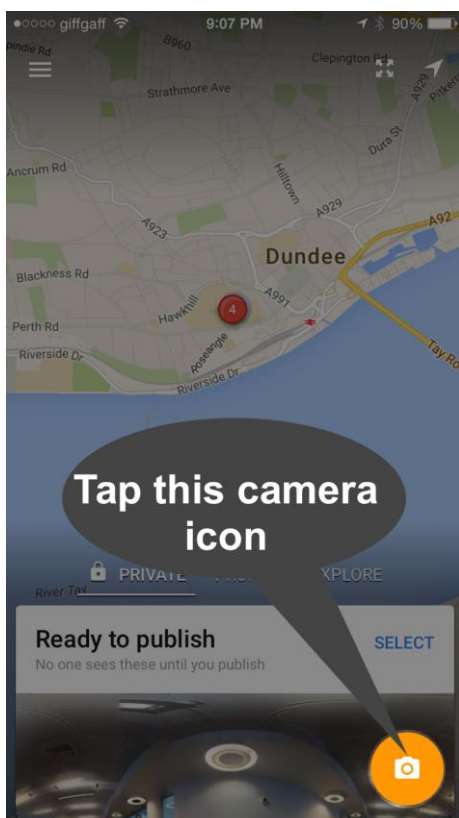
●○○○○ giffgaff 9:07 PM 90%

B960
Clepington Rd
Strathmore Ave
Dura St
Ancrum Rd
Hilltown
A929
A923
A92
Dundee
Blackness Rd
Hawkhill
A991
4
Perth Rd
Roseangle
Riverside Dr
Riverside Dr
Tay Ro

Tap this camera icon

PRIVATE
XPLORE
River Tay

Ready to publish
No one sees these until you publish
SELECT